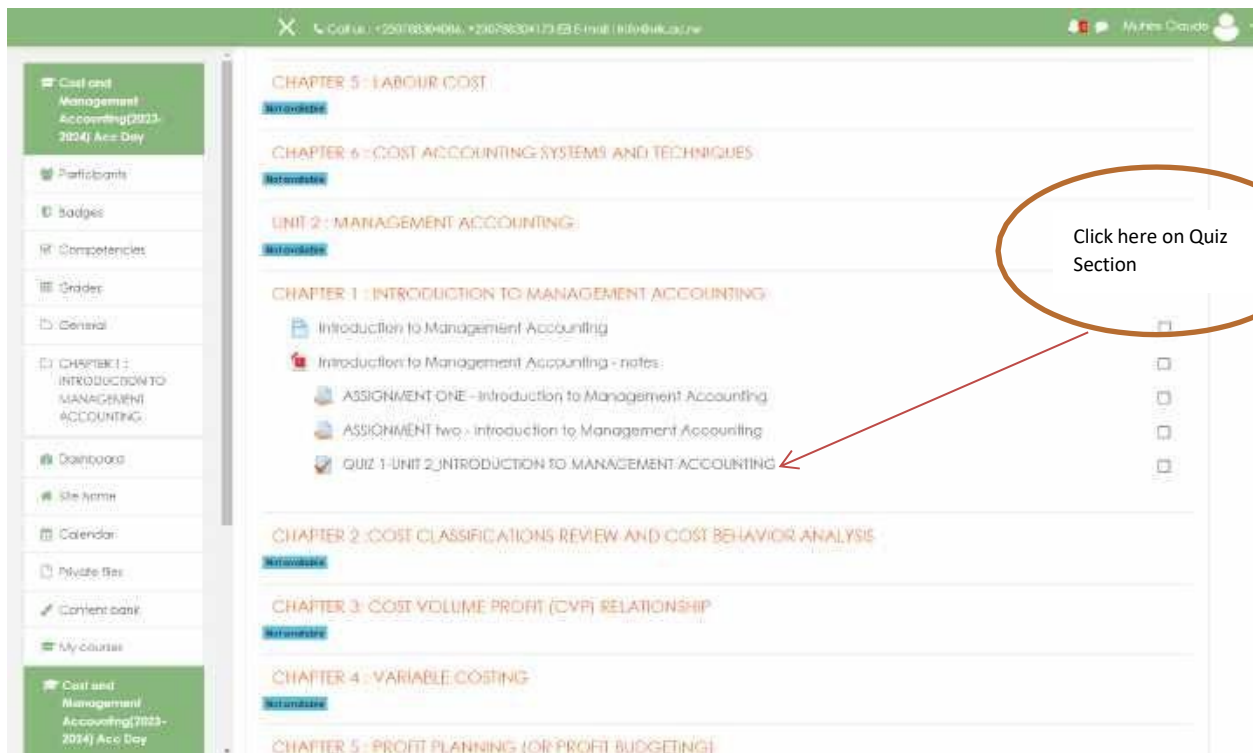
Call us : +250788304086, +250788304173 E-mail : info@uok.ac.rw

Muhire Claude

Cost and Management Accounting(2023-2024) Acc Day

Participants

Badges

Competencies

Grades

General

CHAPTER 1 : INTRODUCTION TO MANAGEMENT ACCOUNTING

Dashboard

Site home

Calendar

Private files

Content bank

My courses

Cost and Management Accounting(2023-2024) Acc Day

CHAPTER 5 : LABOUR COST

Not available

CHAPTER 6 : COST ACCOUNTING SYSTEMS AND TECHNIQUES

Not available

UNIT 2 : MANAGEMENT ACCOUNTING

Not available

CHAPTER 1 : INTRODUCTION TO MANAGEMENT ACCOUNTING

Introduction to Management Accounting

Introduction to Management Accounting - notes

ASSIGNMENT ONE - Introduction to Management Accounting

ASSIGNMENT two - Introduction to Management Accounting

QUIZ 1-UNIT 2_INTRODUCTION TO MANAGEMENT ACCOUNTING

Click here on Quiz Section

CHAPTER 2 :COST CLASSIFICATIONS REVIEW AND COST BEHAVIOR ANALYSIS

Not available

CHAPTER 3: COST VOLUME PROFIT (CVP) RELATIONSHIP

Not available

CHAPTER 4 : VARIABLE COSTING

Not available

CHAPTER 5 : PROFIT PLANNING (OR PROFIT BUDGETING)